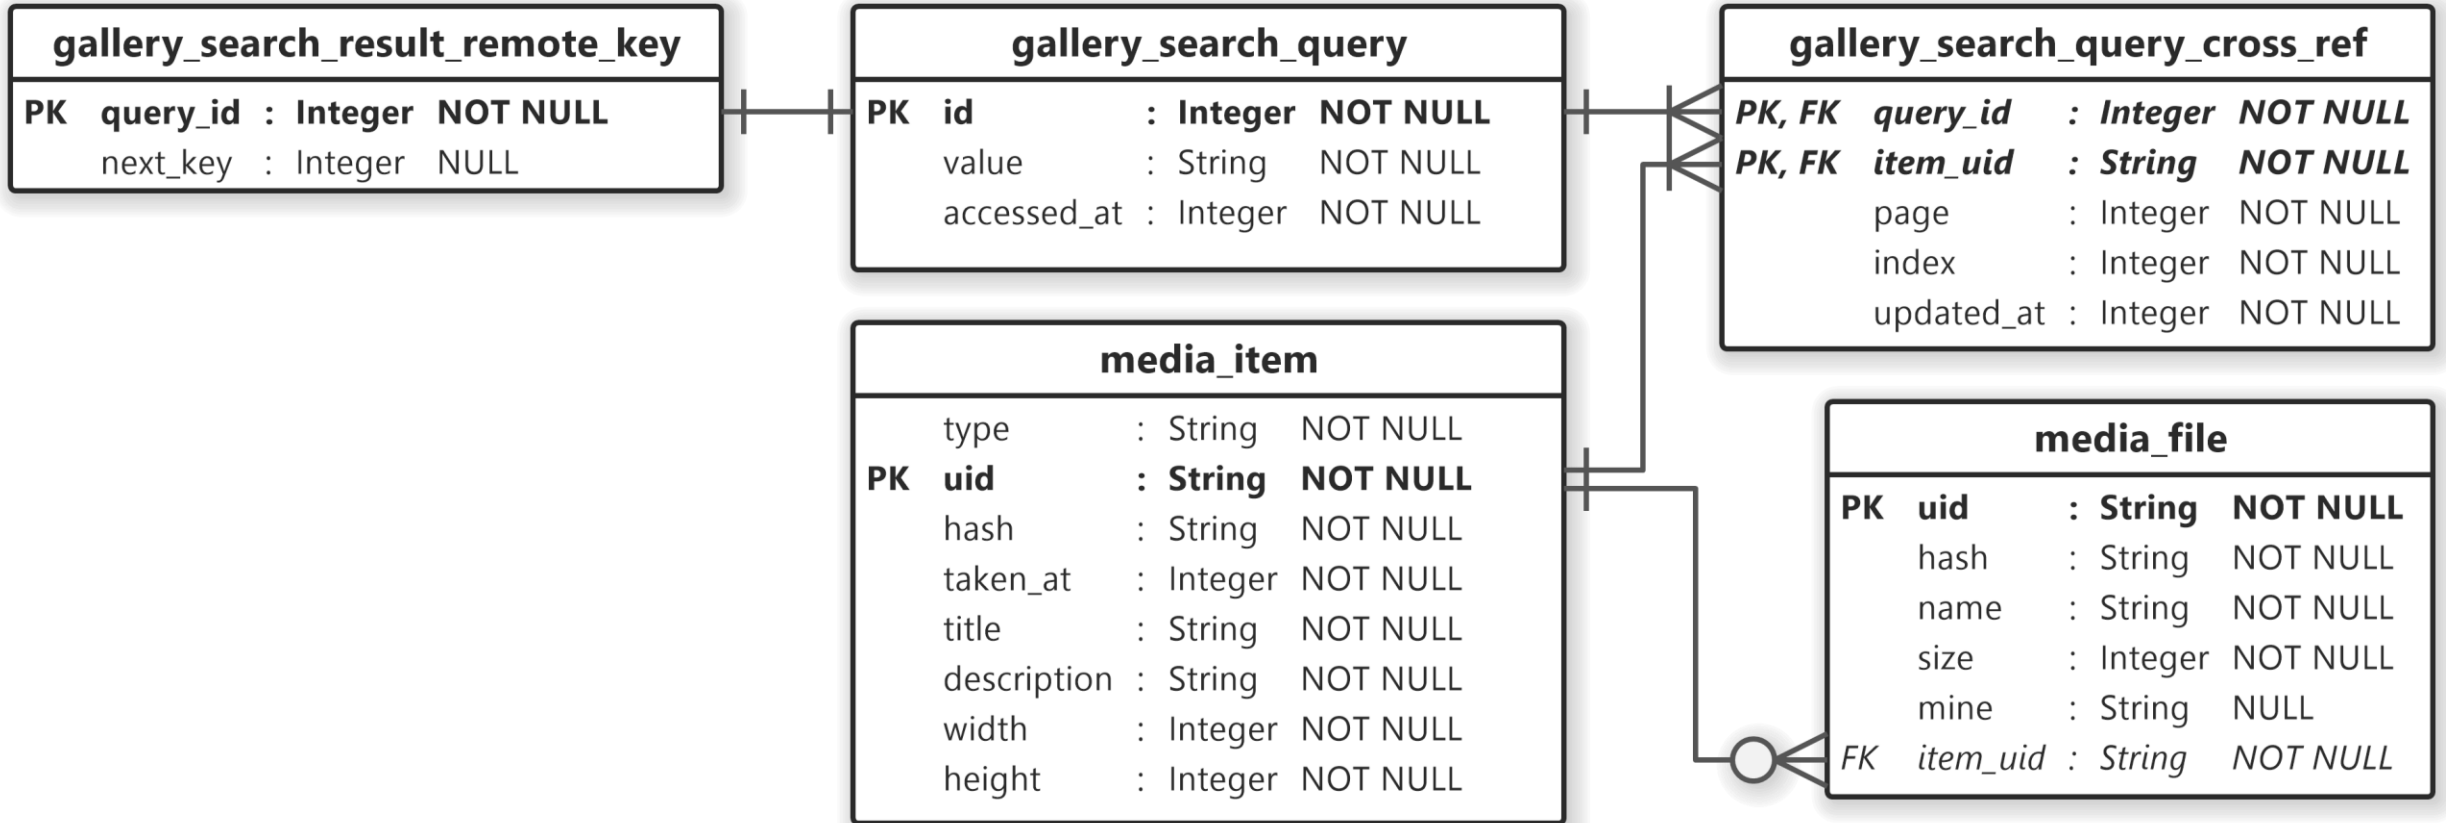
gallery_search_result_remote_key

| | | | | |
|---|---|---|---|---|
| PK | query_id | : | Integer | NOT NULL |
| | next_key | : | Integer | NULL |

gallery_search_query

| | | | | |
|---|---|---|---|---|
| PK | id | : | Integer | NOT NULL |
| | value | : | String | NOT NULL |
| | accessed_at | : | Integer | NOT NULL |

gallery_search_query_cross_ref

| | | | | |
|---|---|---|---|---|
| PK, FK | query_id | : | Integer | NOT NULL |
| PK, FK | item_uid | : | String | NOT NULL |
| | page | : | Integer | NOT NULL |
| | index | : | Integer | NOT NULL |
| | updated_at | : | Integer | NOT NULL |

media_item

| | | | | |
|---|---|---|---|---|
| | type | : | String | NOT NULL |
| PK | uid | : | String | NOT NULL |
| | hash | : | String | NOT NULL |
| | taken_at | : | Integer | NOT NULL |
| | title | : | String | NOT NULL |
| | description | : | String | NOT NULL |
| | width | : | Integer | NOT NULL |
| | height | : | Integer | NOT NULL |

media_file

| | | | | |
|---|---|---|---|---|
| PK | uid | : | String | NOT NULL |
| | hash | : | String | NOT NULL |
| | name | : | String | NOT NULL |
| | size | : | Integer | NOT NULL |
| | mine | : | String | NULL |
| FK | item_uid | : | String | NOT NULL |